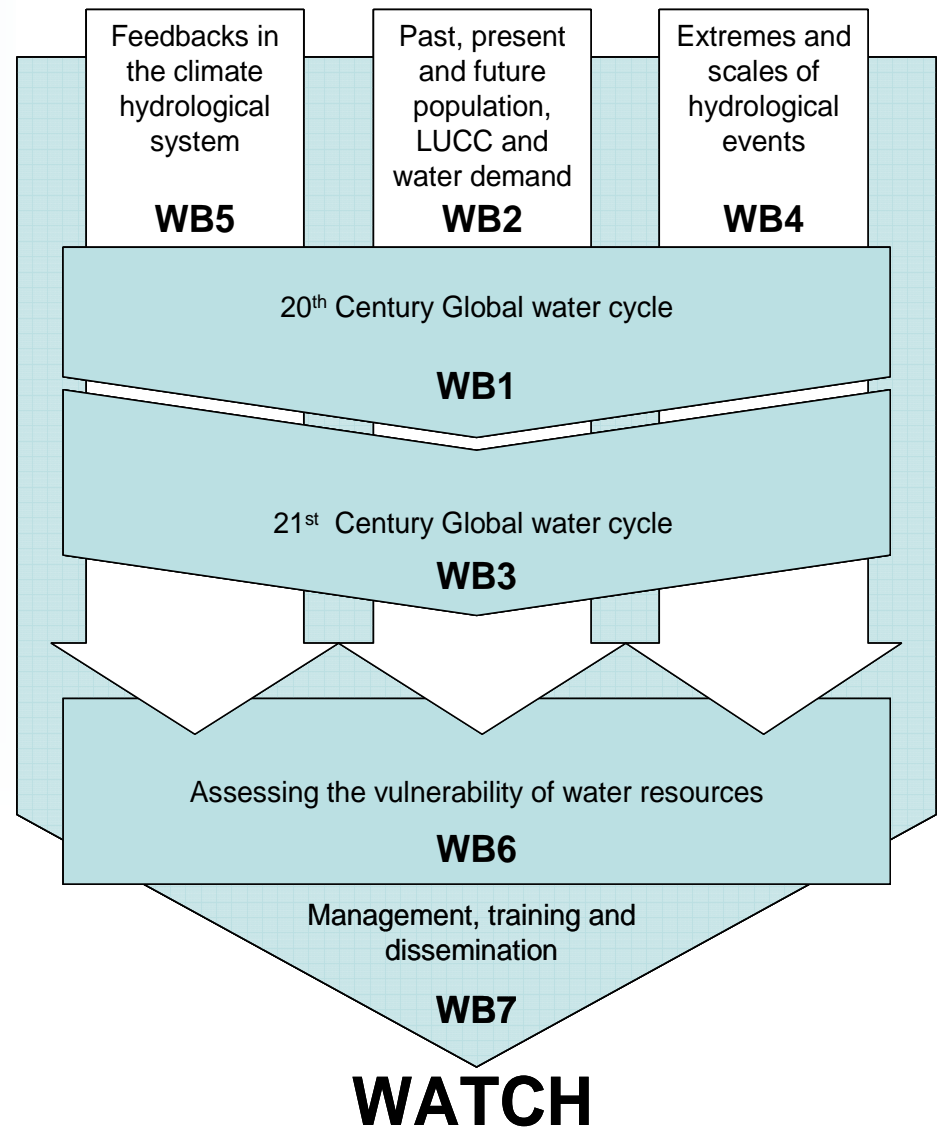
Feedbacks in the climate hydrological system

WB5

Past, present and future population, LUCC and water demand

WB2

Extremes and scales of hydrological events

WB4

20$^{th}$ Century Global water cycle

WB1

21$^{st}$ Century Global water cycle

WB3

Assessing the vulnerability of water resources

WB6

Management, training and dissemination

WB7

WATCH